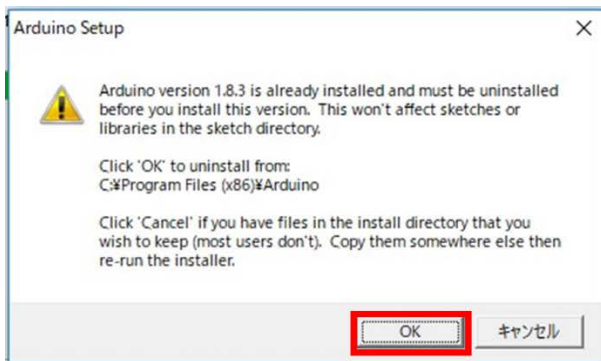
Arduino Setup

×

Arduino version 1.8.3 is already installed and must be uninstalled before you install this version. This won't affect sketches or libraries in the sketch directory.

Click 'OK' to uninstall from:
C:¥Program Files (x86)¥Arduino

Click 'Cancel' if you have files in the install directory that you wish to keep (most users don't). Copy them somewhere else then re-run the installer.

OK

キャンセル